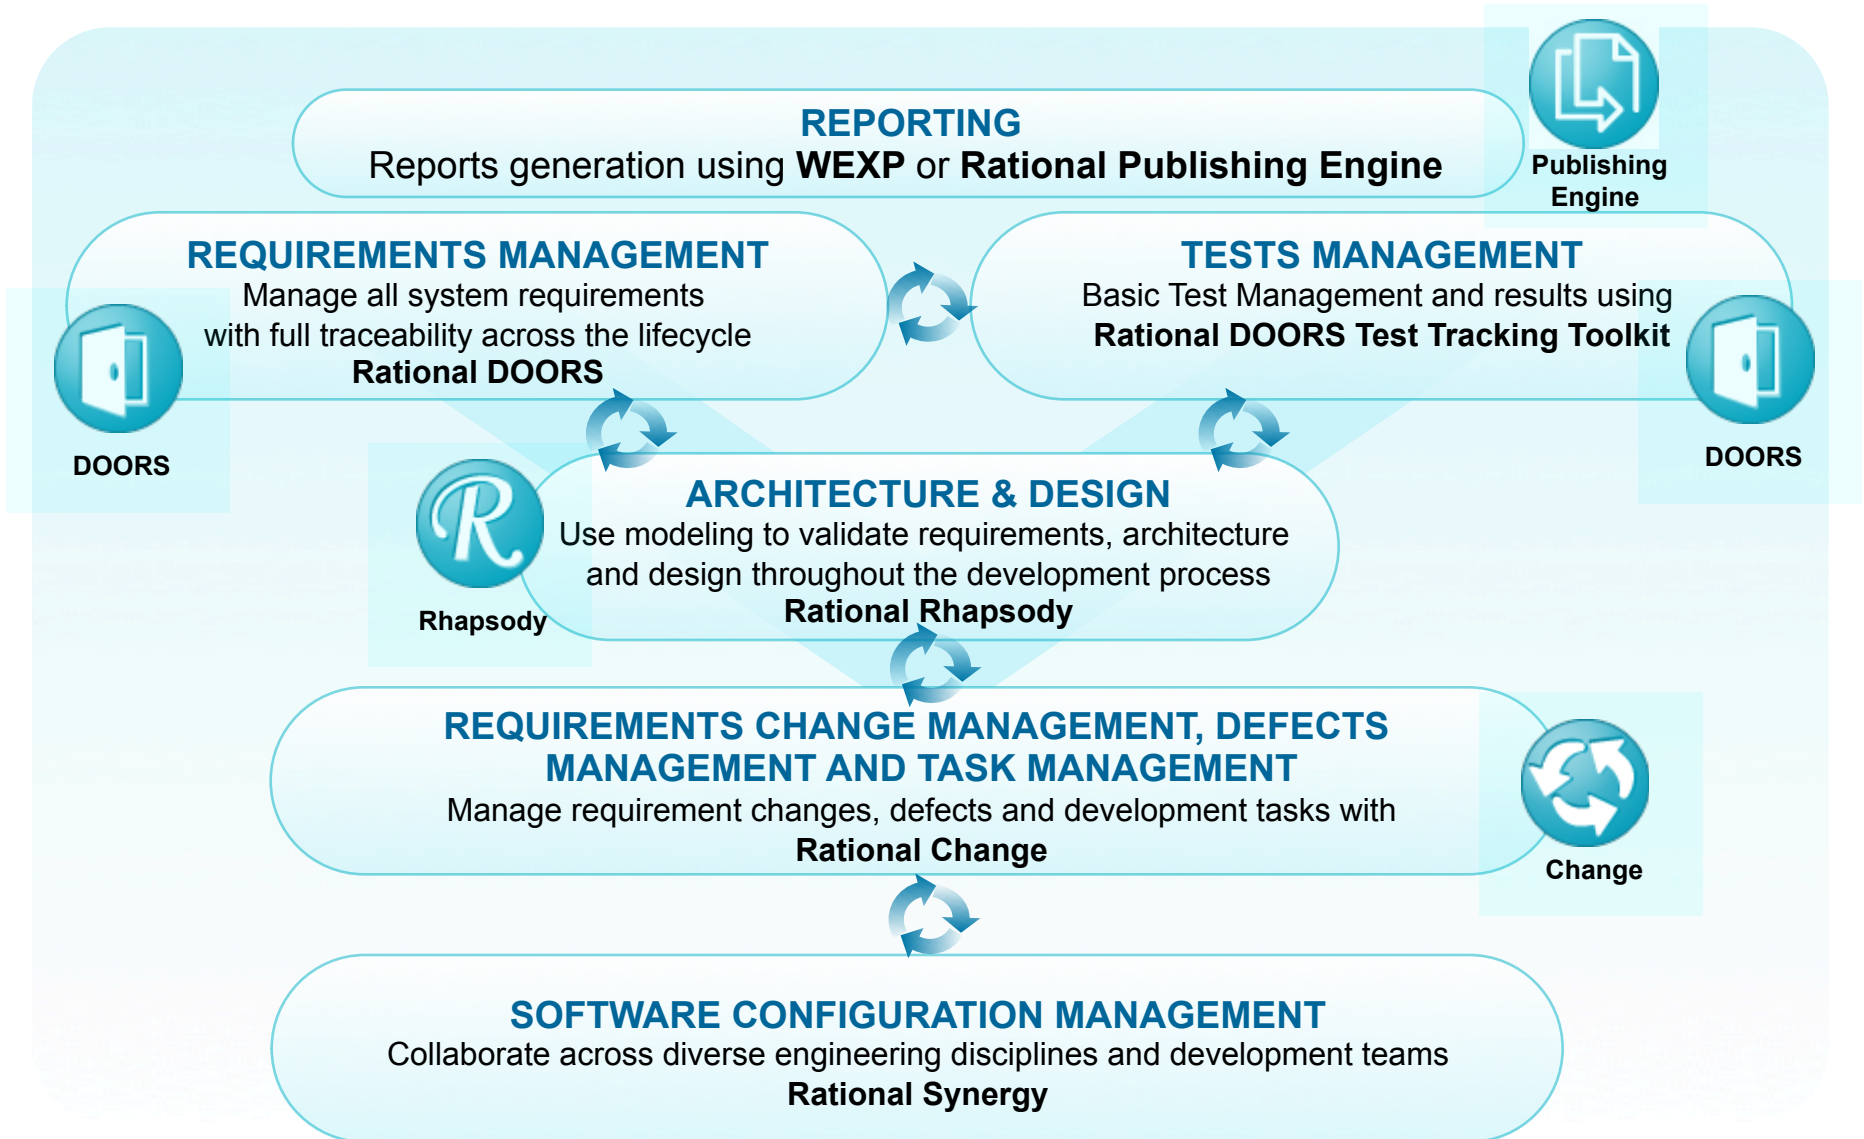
REPORTING
Reports generation using **WEXP** or **Rational Publishing Engine**

Publishing Engine

REQUIREMENTS MANAGEMENT
Manage all system requirements with full traceability across the lifecycle
**Rational DOORS**

DOORS

TESTS MANAGEMENT
Basic Test Management and results using
**Rational DOORS Test Tracking Toolkit**

DOORS

ARCHITECTURE & DESIGN
Use modeling to validate requirements, architecture and design throughout the development process
**Rational Rhapsody**

Rhapsody

REQUIREMENTS CHANGE MANAGEMENT, DEFECTS MANAGEMENT AND TASK MANAGEMENT
Manage requirement changes, defects and development tasks with
**Rational Change**

Change

SOFTWARE CONFIGURATION MANAGEMENT
Collaborate across diverse engineering disciplines and development teams
**Rational Synergy**